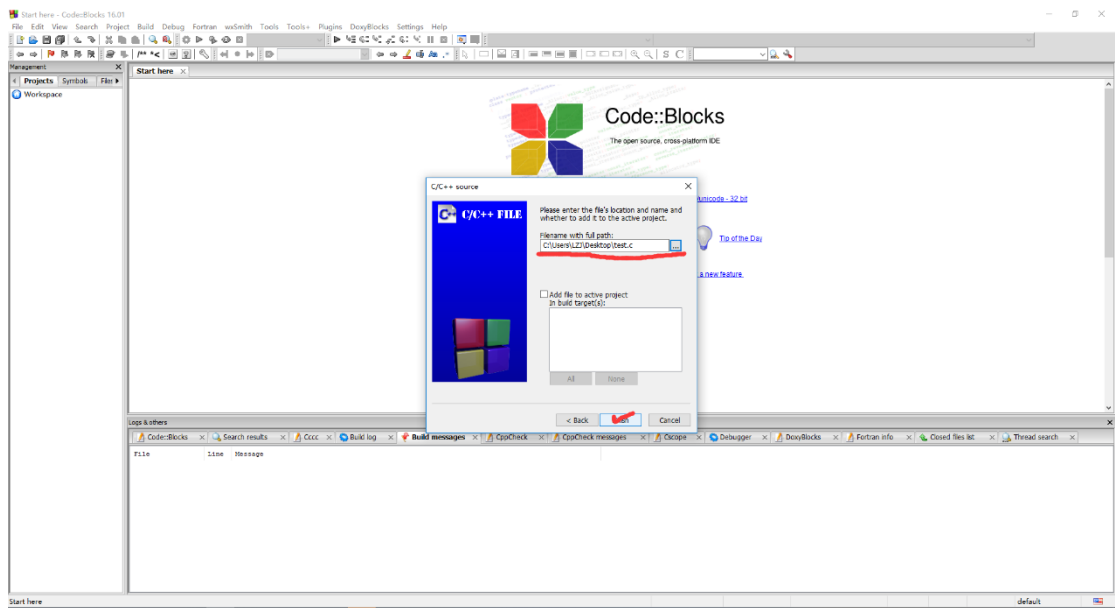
Start here - Code::Blocks 16.01

File Edit View Search Project Build Debug Fortran wxSmith Tools Tools+ Plugins DoxyBlocks Settings Help

Management
Projects Symbols Files
Workspace

Start here

Code::Blocks
The open source, cross-platform IDE

unicode - 32 bit
Tip of the Day
a new feature

C/C++ source
C/C++ FILE
Please enter the file's location and name and whether to add it to the active project.
Filename with full path:
C:\Users\LZJ\Desktop\test.c
...
Add file to active project
In build target(s):
All None
< Back Finish Cancel

Logs & others
Code::Blocks | Search results | Cccc | Build log | Build messages | CppCheck | CppCheck messages | Cscope | Debugger | DoxyBlocks | Fortran info | Closed files list | Thread search

File Line Message

Start here
default